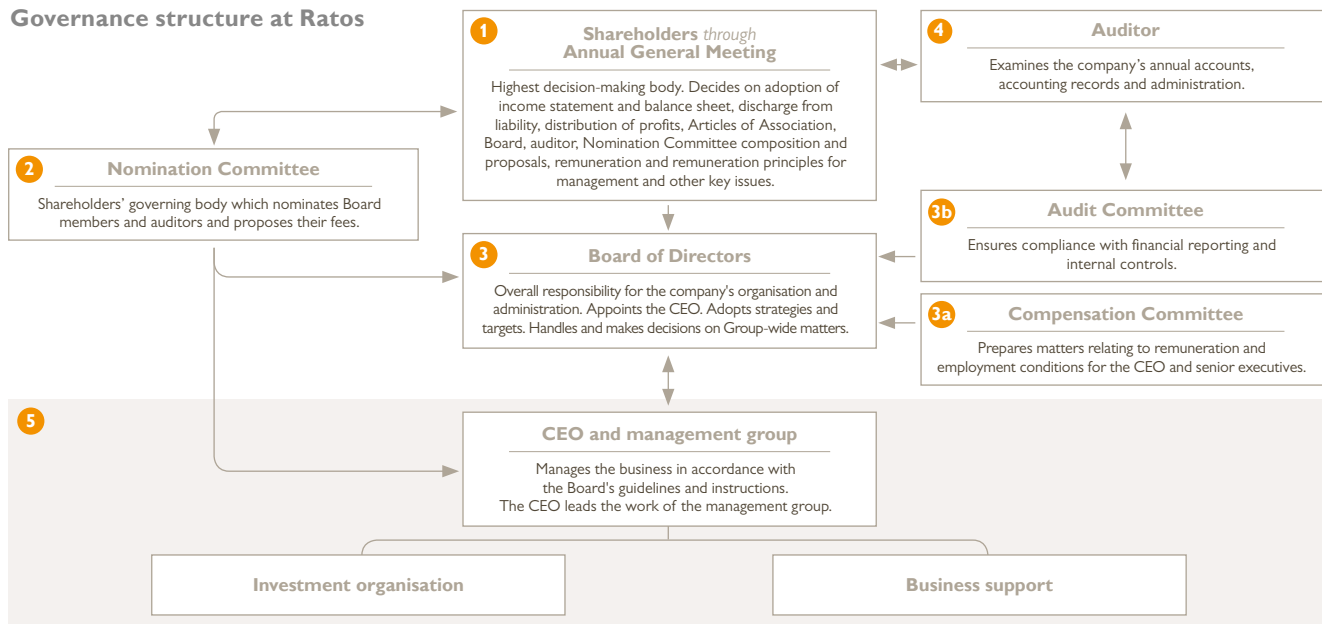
Governance structure at Ratos

1 Shareholders *through* Annual General Meeting

Highest decision-making body. Decides on adoption of income statement and balance sheet, discharge from liability, distribution of profits, Articles of Association, Board, auditor, Nomination Committee composition and proposals, remuneration and remuneration principles for management and other key issues.

4 Auditor

Examines the company's annual accounts, accounting records and administration.

2 Nomination Committee

Shareholders' governing body which nominates Board members and auditors and proposes their fees.

3b Audit Committee

Ensures compliance with financial reporting and internal controls.

3 Board of Directors

Overall responsibility for the company's organisation and administration. Appoints the CEO. Adopts strategies and targets. Handles and makes decisions on Group-wide matters.

3a Compensation Committee

Prepares matters relating to remuneration and employment conditions for the CEO and senior executives.

5

CEO and management group

Manages the business in accordance with the Board's guidelines and instructions. The CEO leads the work of the management group.

Investment organisation

Business support